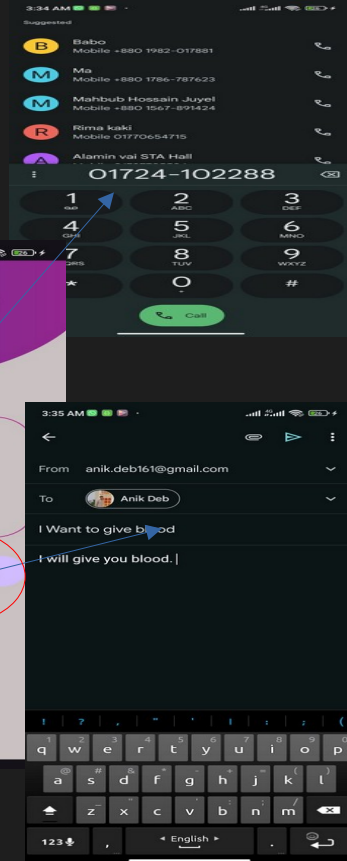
3:34 AM

Suggested

B Babo
Mobile +880 1982-017881

M Ma
Mobile +880 1786-787623

M Mahbub Hossain Juyel
Mobile +880 1567-891424

R Rima kaki
Mobile 01770654715

A Alamin vai STA Hall

01724-102288

| 1 | 2 ABC | 3 DEF |
|---|---|---|
| 4 GHI | 5 JKL | 6 MNO |
| 7 PQRS | 8 TUV | 9 WXYZ |
| * | 0 + | # |

Call

3:35 AM

From anik.deb161@gmail.com

To Anik Deb

I Want to give blood

I will give you blood.

q w e r t y u i o p
a s d f g h j k l
z x c v b n m
123 , English . 

1 2 3 4 5 6 7 8 9 0